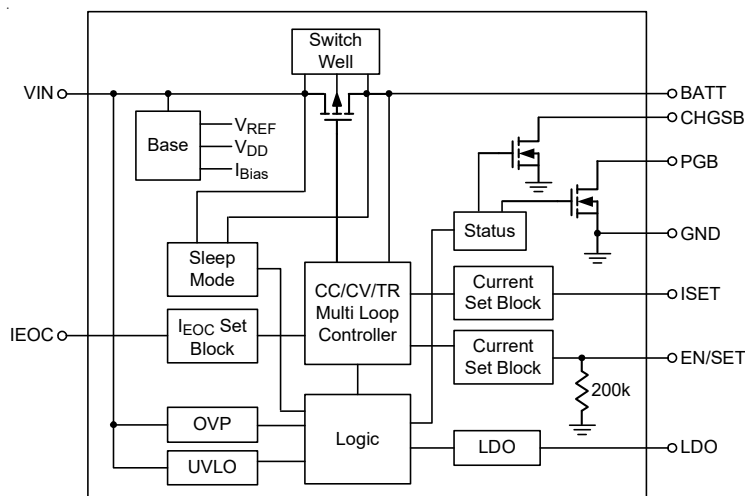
Switch Well

VIN

BATT

CHGSB

PGB

GND

ISET

EN/SET

LDO

IEOC

Base

$V_{REF}$

$V_{DD}$

$I_{Bias}$

Status

Sleep Mode

CC/CV/TR Multi Loop Controller

Current Set Block

Current Set Block

$I_{EOC}$ Set Block

200k

OVP

Logic

LDO

UVLO